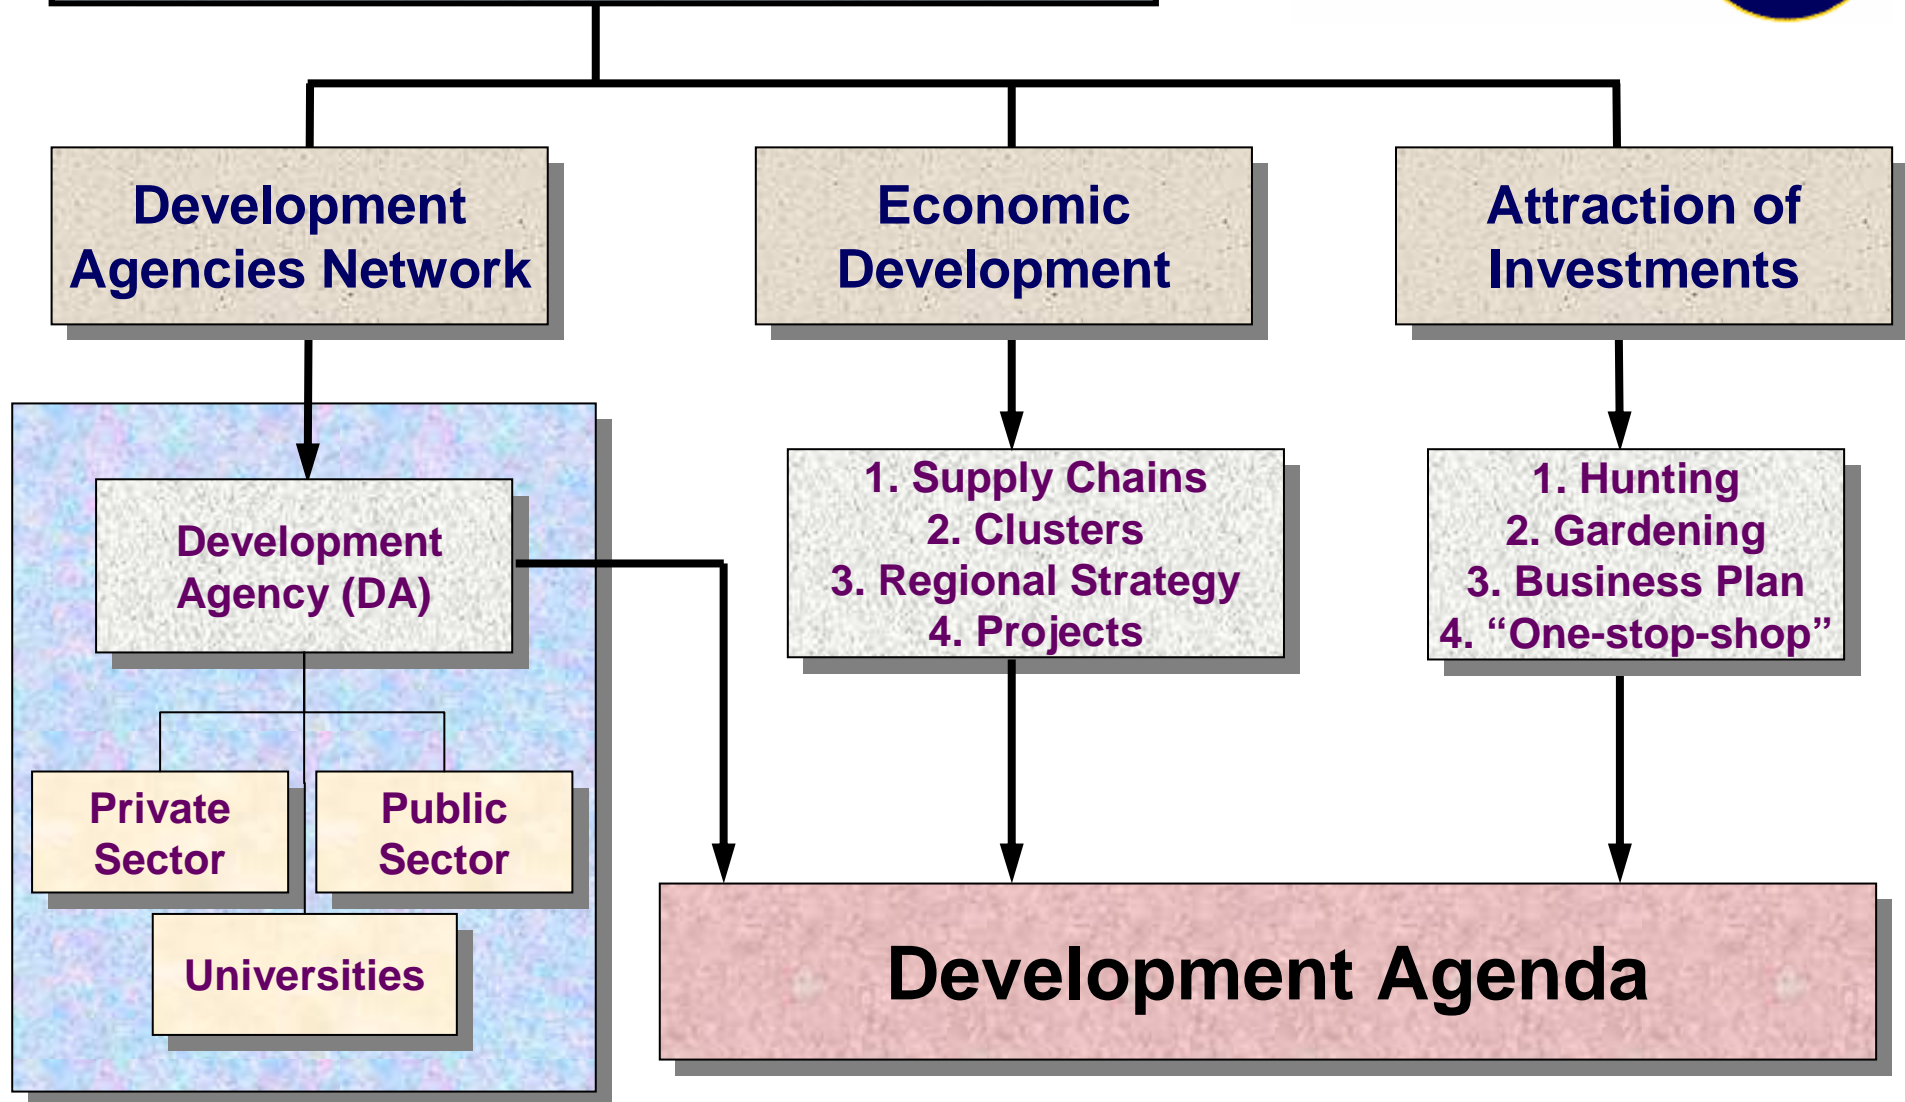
Development Agencies Network

Economic Development

Attraction of Investments

Development Agency (DA)

Private Sector

Public Sector

Universities

1. Supply Chains
2. Clusters
3. Regional Strategy
4. Projects

1. Hunting
2. Gardening
3. Business Plan
4. “One-stop-shop”

Development Agenda